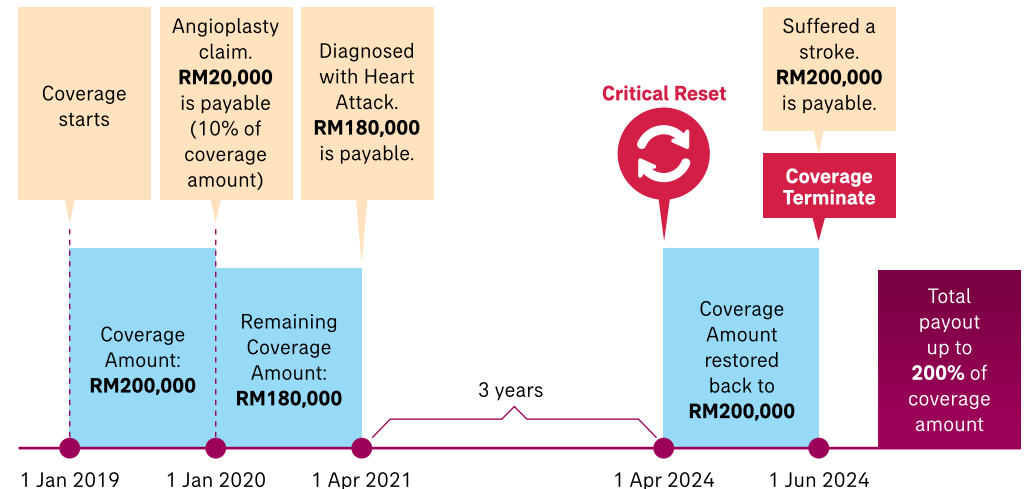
Coverage starts

Angioplasty claim. **RM20,000** is payable (10% of coverage amount)

Diagnosed with Heart Attack. **RM180,000** is payable.

Critical Reset

Suffered a stroke. **RM200,000** is payable.

Coverage Terminate

Coverage Amount: **RM200,000**

Remaining Coverage Amount: **RM180,000**

3 years

Coverage Amount restored back to **RM200,000**

Total payout up to **200%** of coverage amount

1 Jan 2019

1 Jan 2020

1 Apr 2021

1 Apr 2024

1 Jun 2024